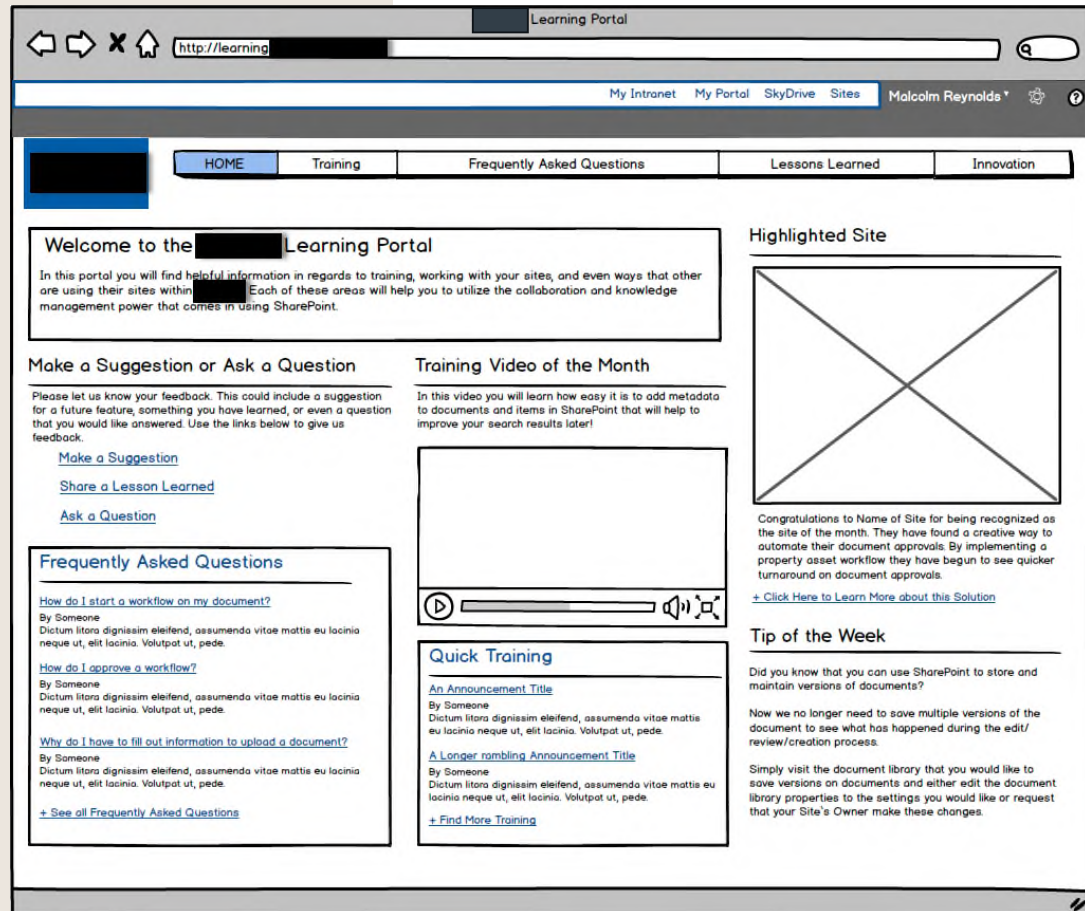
Learning Portal

http://learning

My Intranet My Portal SkyDrive Sites Malcolm Reynolds

HOME | Training | Frequently Asked Questions | Lessons Learned | Innovation

Welcome to the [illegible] Learning Portal

In this portal you will find helpful information in regards to training, working with your sites, and even ways that other are using their sites within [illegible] Each of these areas will help you to utilize the collaboration and knowledge management power that comes in using SharePoint.

Make a Suggestion or Ask a Question

Please let us know your feedback. This could include a suggestion for a future feature, something you have learned, or even a question that you would like answered. Use the links below to give us feedback.

Make a Suggestion

Share a Lesson Learned

Ask a Question

Frequently Asked Questions

How do I start a workflow on my document?
By Someone
Dictum litora dignissim eleifend, assumenda vitae mattis eu lacinia neque ut, elit lacinia. Volutpat ut, pede.

How do I approve a workflow?
By Someone
Dictum litora dignissim eleifend, assumenda vitae mattis eu lacinia neque ut, elit lacinia. Volutpat ut, pede.

Why do I have to fill out information to upload a document?
By Someone
Dictum litora dignissim eleifend, assumenda vitae mattis eu lacinia neque ut, elit lacinia. Volutpat ut, pede.

+ See all Frequently Asked Questions

Training Video of the Month

In this video you will learn how easy it is to add metadata to documents and items in SharePoint that will help to improve your search results later!

Quick Training

An Announcement Title
By Someone
Dictum litora dignissim eleifend, assumenda vitae mattis eu lacinia neque ut, elit lacinia. Volutpat ut, pede.

A Longer rambling Announcement Title
By Someone
Dictum litora dignissim eleifend, assumenda vitae mattis eu lacinia neque ut, elit lacinia. Volutpat ut, pede.

+ Find More Training

Highlighted Site

Congratulations to Name of Site for being recognized as the site of the month. They have found a creative way to automate their document approvals. By implementing a property asset workflow they have begun to see quicker turnaround on document approvals.

+ Click Here to Learn More about this Solution

Tip of the Week

Did you know that you can use SharePoint to store and maintain versions of documents?

Now we no longer need to save multiple versions of the document to see what has happened during the edit/review/creation process.

Simply visit the document library that you would like to save versions on documents and either edit the document library properties to the settings you would like or request that your Site's Owner make these changes.